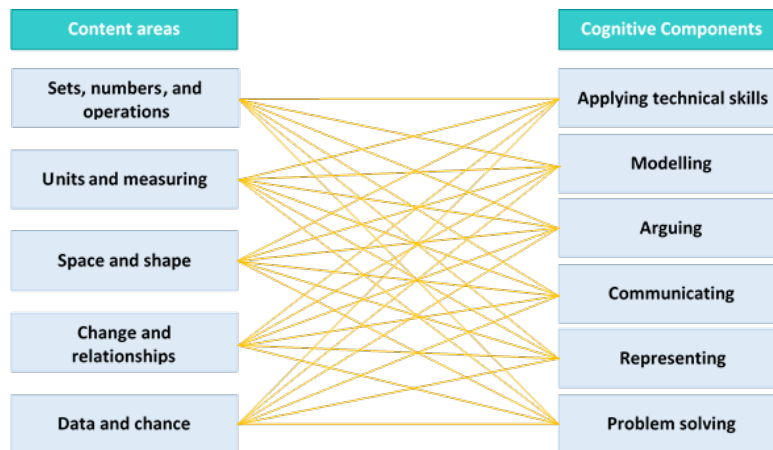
Content areas

Sets, numbers, and operations

Units and measuring

Space and shape

Change and relationships

Data and chance

Cognitive Components

Applying technical skills

Modelling

Arguing

Communicating

Representing

Problem solving